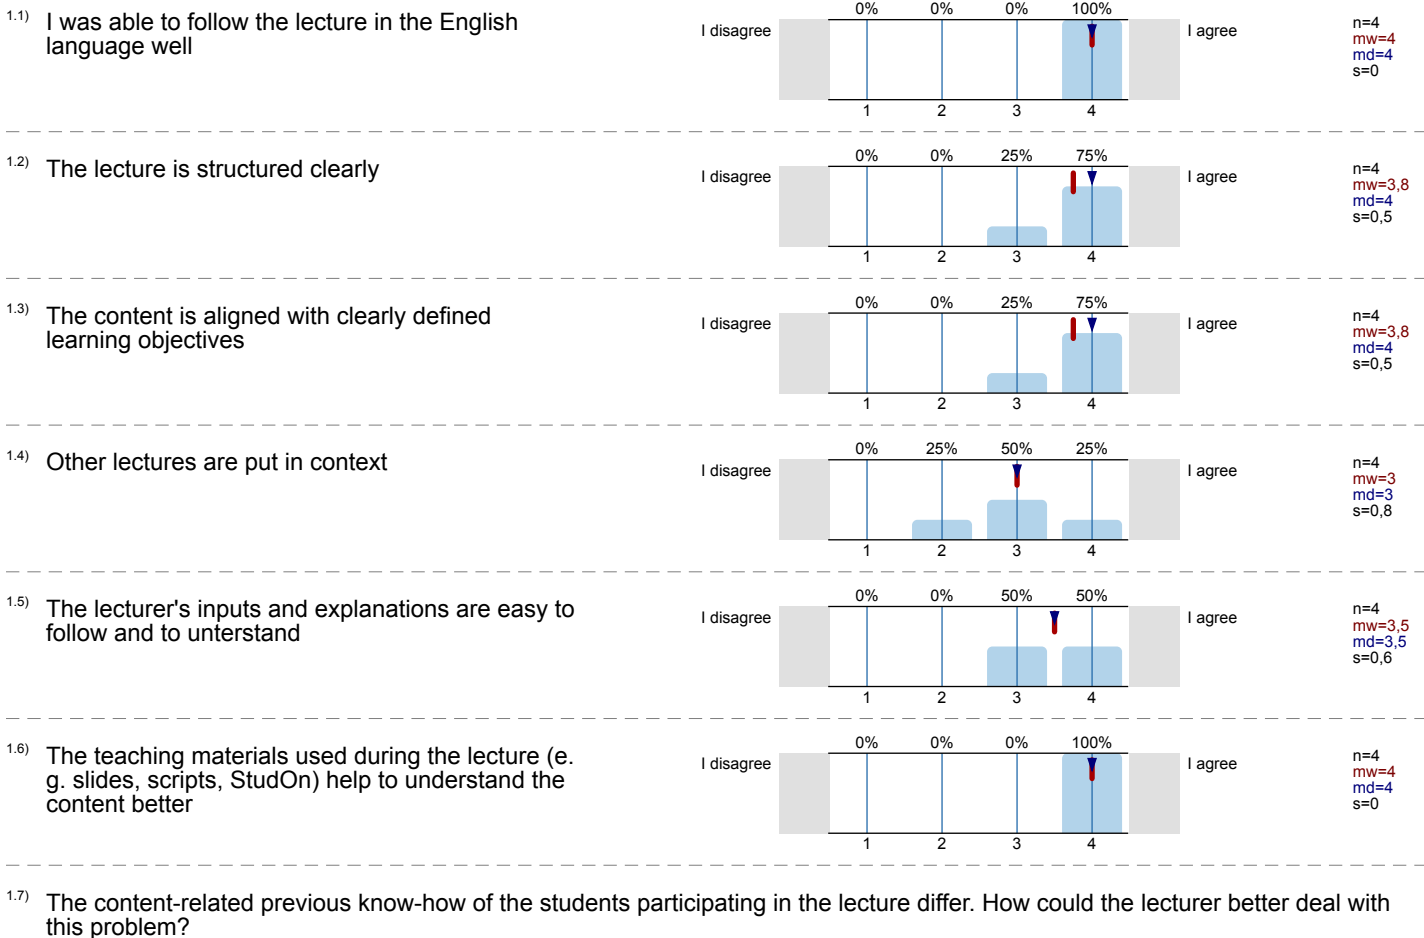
1.1) I was able to follow the lecture in the English language well

I disagree

| 0% | 0% | 0% | 100% |
|---|---|---|---|
| 1 | 2 | 3 | 4 |

I agree

n=4
mw=4
md=4
s=0

1.2) The lecture is structured clearly

I disagree

| 0% | 0% | 25% | 75% |
|---|---|---|---|
| 1 | 2 | 3 | 4 |

I agree

n=4
mw=3,8
md=4
s=0,5

1.3) The content is aligned with clearly defined learning objectives

I disagree

| 0% | 0% | 25% | 75% |
|---|---|---|---|
| 1 | 2 | 3 | 4 |

I agree

n=4
mw=3,8
md=4
s=0,5

1.4) Other lectures are put in context

I disagree

| 0% | 25% | 50% | 25% |
|---|---|---|---|
| 1 | 2 | 3 | 4 |

I agree

n=4
mw=3
md=3
s=0,8

1.5) The lecturer's inputs and explanations are easy to follow and to unterstand

I disagree

| 0% | 0% | 50% | 50% |
|---|---|---|---|
| 1 | 2 | 3 | 4 |

I agree

n=4
mw=3,5
md=3,5
s=0,6

1.6) The teaching materials used during the lecture (e. g. slides, scripts, StudOn) help to understand the content better

I disagree

| 0% | 0% | 0% | 100% |
|---|---|---|---|
| 1 | 2 | 3 | 4 |

I agree

n=4
mw=4
md=4
s=0

1.7) The content-related previous know-how of the students participating in the lecture differ. How could the lecturer better deal with this problem?